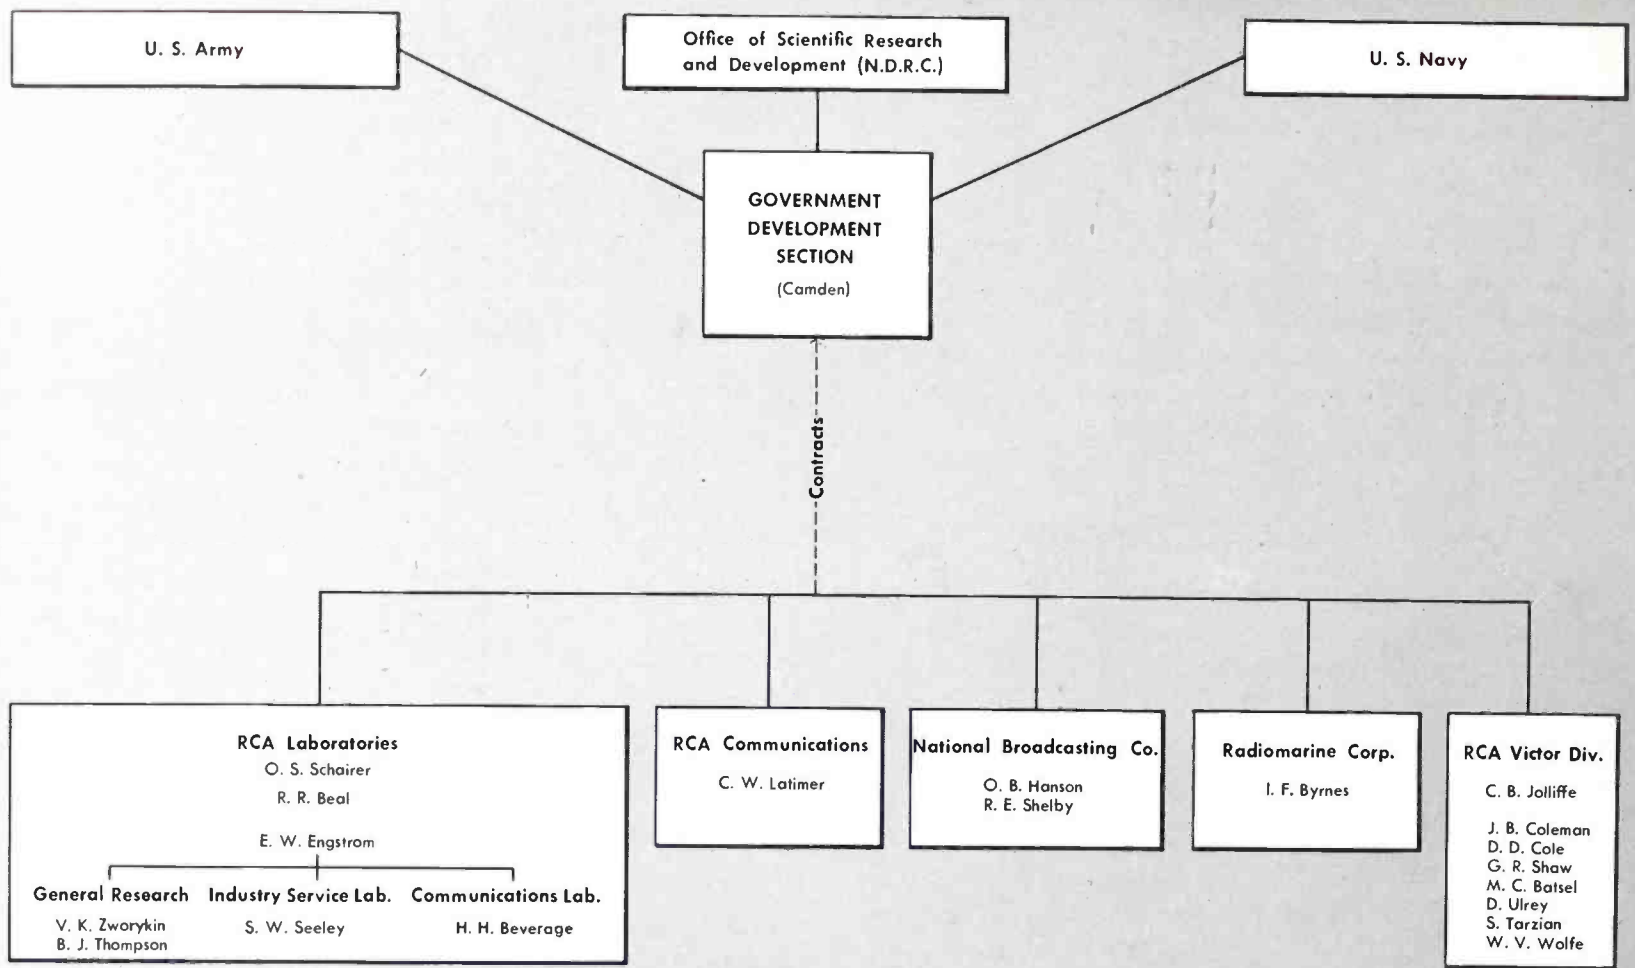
U. S. Army

Office of Scientific Research and Development (N.D.R.C.)

U. S. Navy

GOVERNMENT DEVELOPMENT SECTION
(Camden)

Contracts

RCA Laboratories
O. S. Schairer
R. R. Beal
E. W. Engstrom

General Research
V. K. Zworykin
B. J. Thompson

Industry Service Lab.
S. W. Seeley

Communications Lab.
H. H. Beverage

RCA Communications
C. W. Latimer

National Broadcasting Co.
O. B. Hanson
R. E. Shelby

Radiomarine Corp.
I. F. Byrnes

RCA Victor Div.
C. B. Jolliffe
J. B. Coleman
D. D. Cole
G. R. Shaw
M. C. Batsel
D. Ulrey
S. Tarzian
W. V. Wolfe